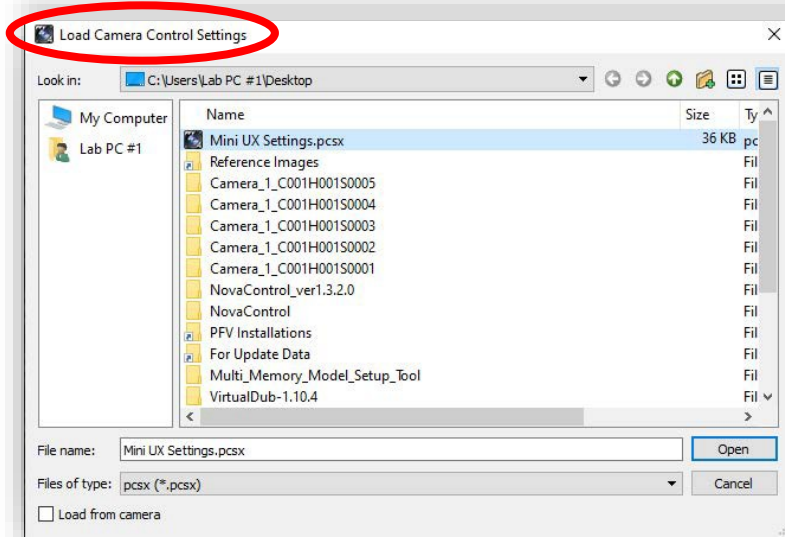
Load Camera Control Settings

Look in: C:\Users\Lab PC #1\Desktop

My Computer
Lab PC #1

| Name | Size | Ty |
|---|---|---|
| Mini UX Settings.pcsx | 36 KB | pc |
| Reference Images | | Fil |
| Camera_1_C001H001S0005 | | Fil |
| Camera_1_C001H001S0004 | | Fil |
| Camera_1_C001H001S0003 | | Fil |
| Camera_1_C001H001S0002 | | Fil |
| Camera_1_C001H001S0001 | | Fil |
| NovaControl_ver1.3.2.0 | | Fil |
| NovaControl | | Fil |
| PFV Installations | | Fil |
| For Update Data | | Fil |
| Multi_Memory_Model_Setup_Tool | | Fil |
| VirtualDub-1.10.4 | | Fil |

File name: Mini UX Settings.pcsx
Open
Files of type: pcsx (*.pcsx)
Cancel
Load from camera